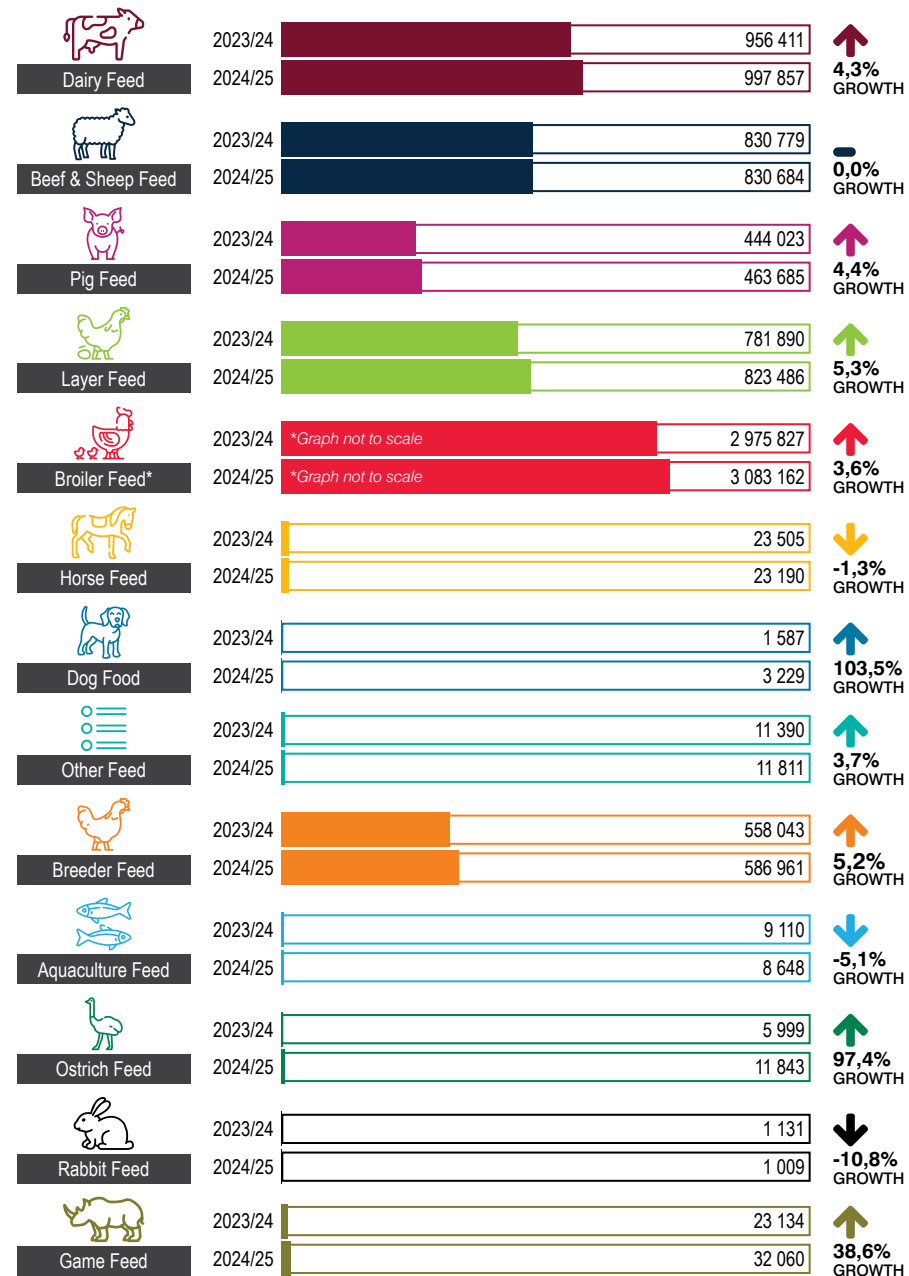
Dairy Feed
2023/24 956 411
2024/25 997 857
4,3% GROWTH

Beef & Sheep Feed
2023/24 830 779
2024/25 830 684
0,0% GROWTH

Pig Feed
2023/24 444 023
2024/25 463 685
4,4% GROWTH

Layer Feed
2023/24 781 890
2024/25 823 486
5,3% GROWTH

Broiler Feed*
2023/24 *Graph not to scale 2 975 827
2024/25 *Graph not to scale 3 083 162
3,6% GROWTH

Horse Feed
2023/24 23 505
2024/25 23 190
-1,3% GROWTH

Dog Food
2023/24 1 587
2024/25 3 229
103,5% GROWTH

Other Feed
2023/24 11 390
2024/25 11 811
3,7% GROWTH

Breeder Feed
2023/24 558 043
2024/25 586 961
5,2% GROWTH

Aquaculture Feed
2023/24 9 110
2024/25 8 648
-5,1% GROWTH

Ostrich Feed
2023/24 5 999
2024/25 11 843
97,4% GROWTH

Rabbit Feed
2023/24 1 131
2024/25 1 009
-10,8% GROWTH

Game Feed
2023/24 23 134
2024/25 32 060
38,6% GROWTH